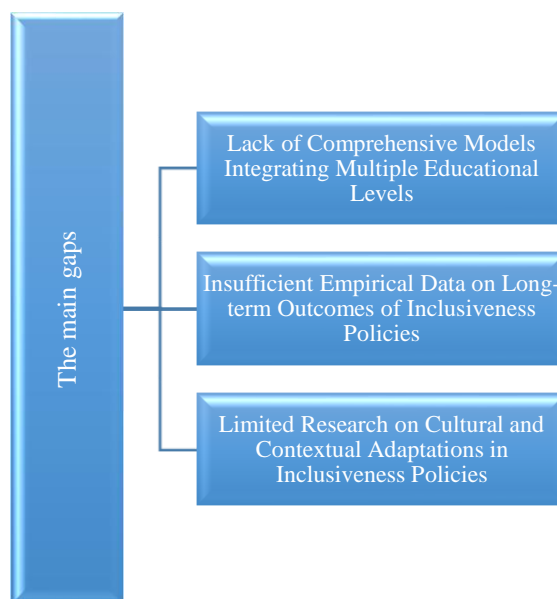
The main gaps

Lack of Comprehensive Models Integrating Multiple Educational Levels

Insufficient Empirical Data on Long-term Outcomes of Inclusiveness Policies

Limited Research on Cultural and Contextual Adaptations in Inclusiveness Policies